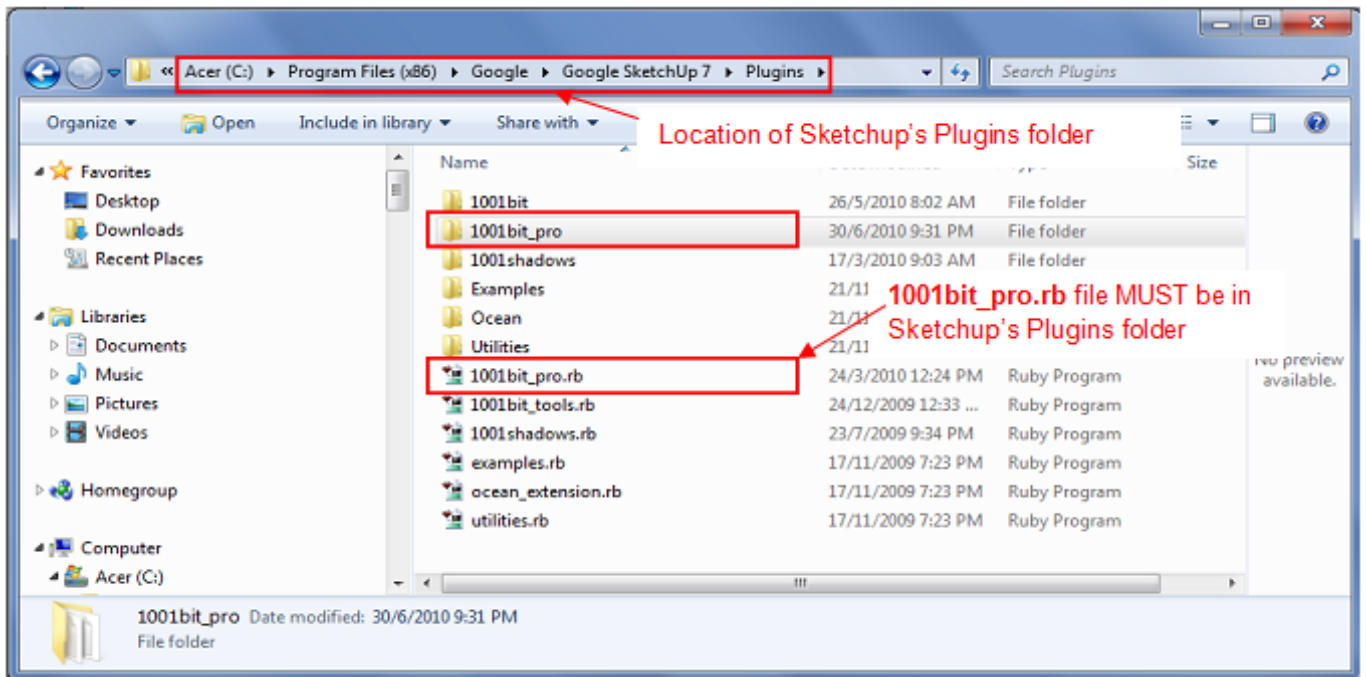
« Acer (C:) ▸ Program Files (x86) ▸ Google ▸ Google SketchUp 7 ▸ Plugins ▸

Search Plugins

Organize ▾ Open Include in library ▾ Share with ▾

Location of Sketchup's Plugins folder

Favorites
Desktop
Downloads
Recent Places

Libraries
Documents
Music
Pictures
Videos

Homegroup

Computer
Acer (C:)

| Name | Date modified | Type | Size |
|---|---|---|---|
| 1001bit | 26/5/2010 8:02 AM | File folder | |
| 1001bit_pro | 30/6/2010 9:31 PM | File folder | |
| 1001shadows | 17/3/2010 9:03 AM | File folder | |
| Examples | 21/11 | | |
| Ocean | 21/11 | | |
| Utilities | 21/11 | | |
| 1001bit_pro.rb | 24/3/2010 12:24 PM | Ruby Program | |
| 1001bit_tools.rb | 24/12/2009 12:33 ... | Ruby Program | |
| 1001shadows.rb | 23/7/2009 9:34 PM | Ruby Program | |
| examples.rb | 17/11/2009 7:23 PM | Ruby Program | |
| ocean_extension.rb | 17/11/2009 7:23 PM | Ruby Program | |
| utilities.rb | 17/11/2009 7:23 PM | Ruby Program | |

1001bit_pro.rb file MUST be in Sketchup's Plugins folder

No preview available.

1001bit_pro Date modified: 30/6/2010 9:31 PM
File folder